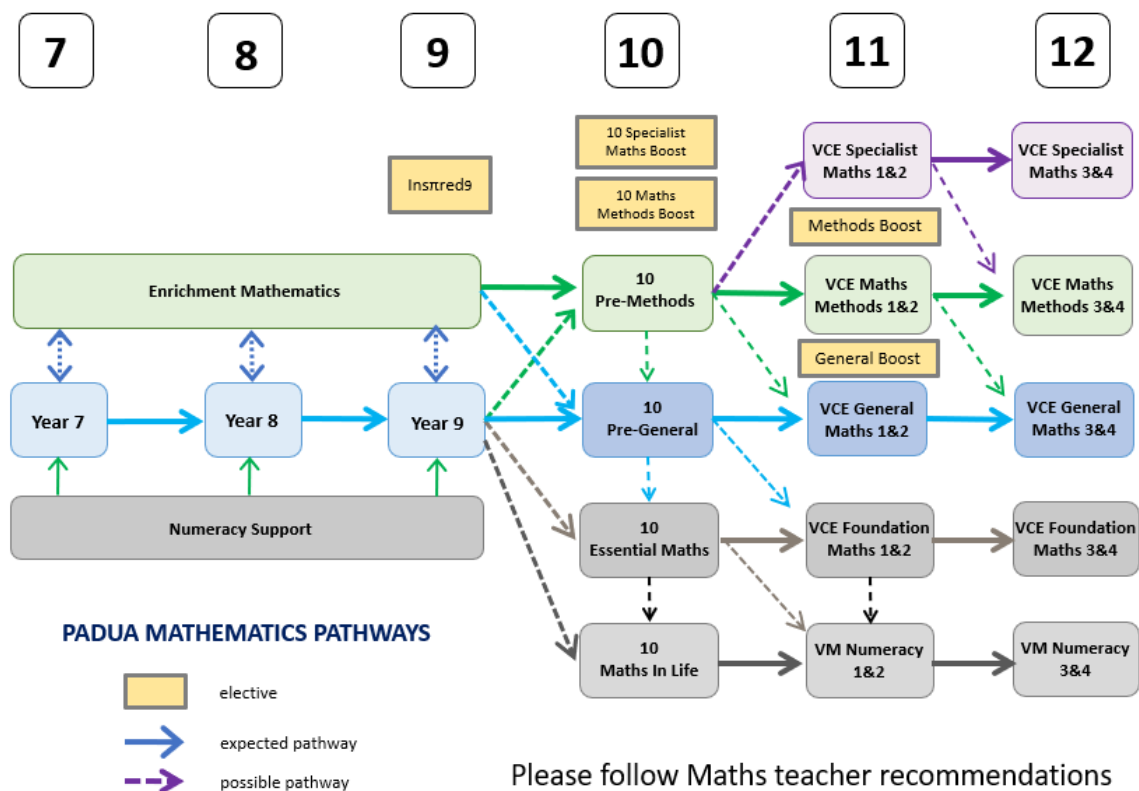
7

8

9

10

11

12

10 Specialist Maths Boost

10 Maths Methods Boost

Insπred9

VCE Specialist Maths 1&2

VCE Specialist Maths 3&4

Methods Boost

Enrichment Mathematics

10 Pre-Methods

VCE Maths Methods 1&2

VCE Maths Methods 3&4

General Boost

Year 7

Year 8

Year 9

10 Pre-General

VCE General Maths 1&2

VCE General Maths 3&4

Numeracy Support

10 Essential Maths

VCE Foundation Maths 1&2

VCE Foundation Maths 3&4

PADUA MATHEMATICS PATHWAYS

10 Maths In Life

VM Numeracy 1&2

VM Numeracy 3&4

elective

expected pathway

possible pathway

Please follow Maths teacher recommendations